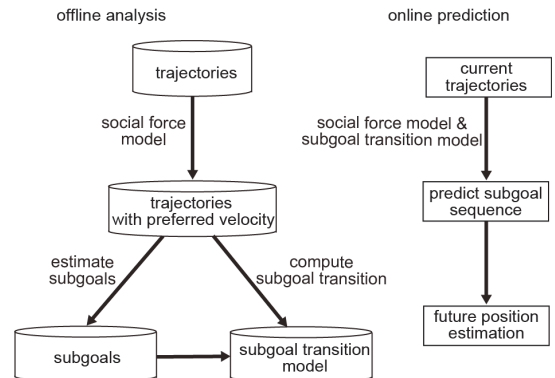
offline analysis

online prediction

trajectories

social force model

trajectories with preferred velocity

estimate subgoals

compute subgoal transition

subgoals

subgoal transition model

current trajectories

social force model & subgoal transition model

predict subgoal sequence

future position estimation